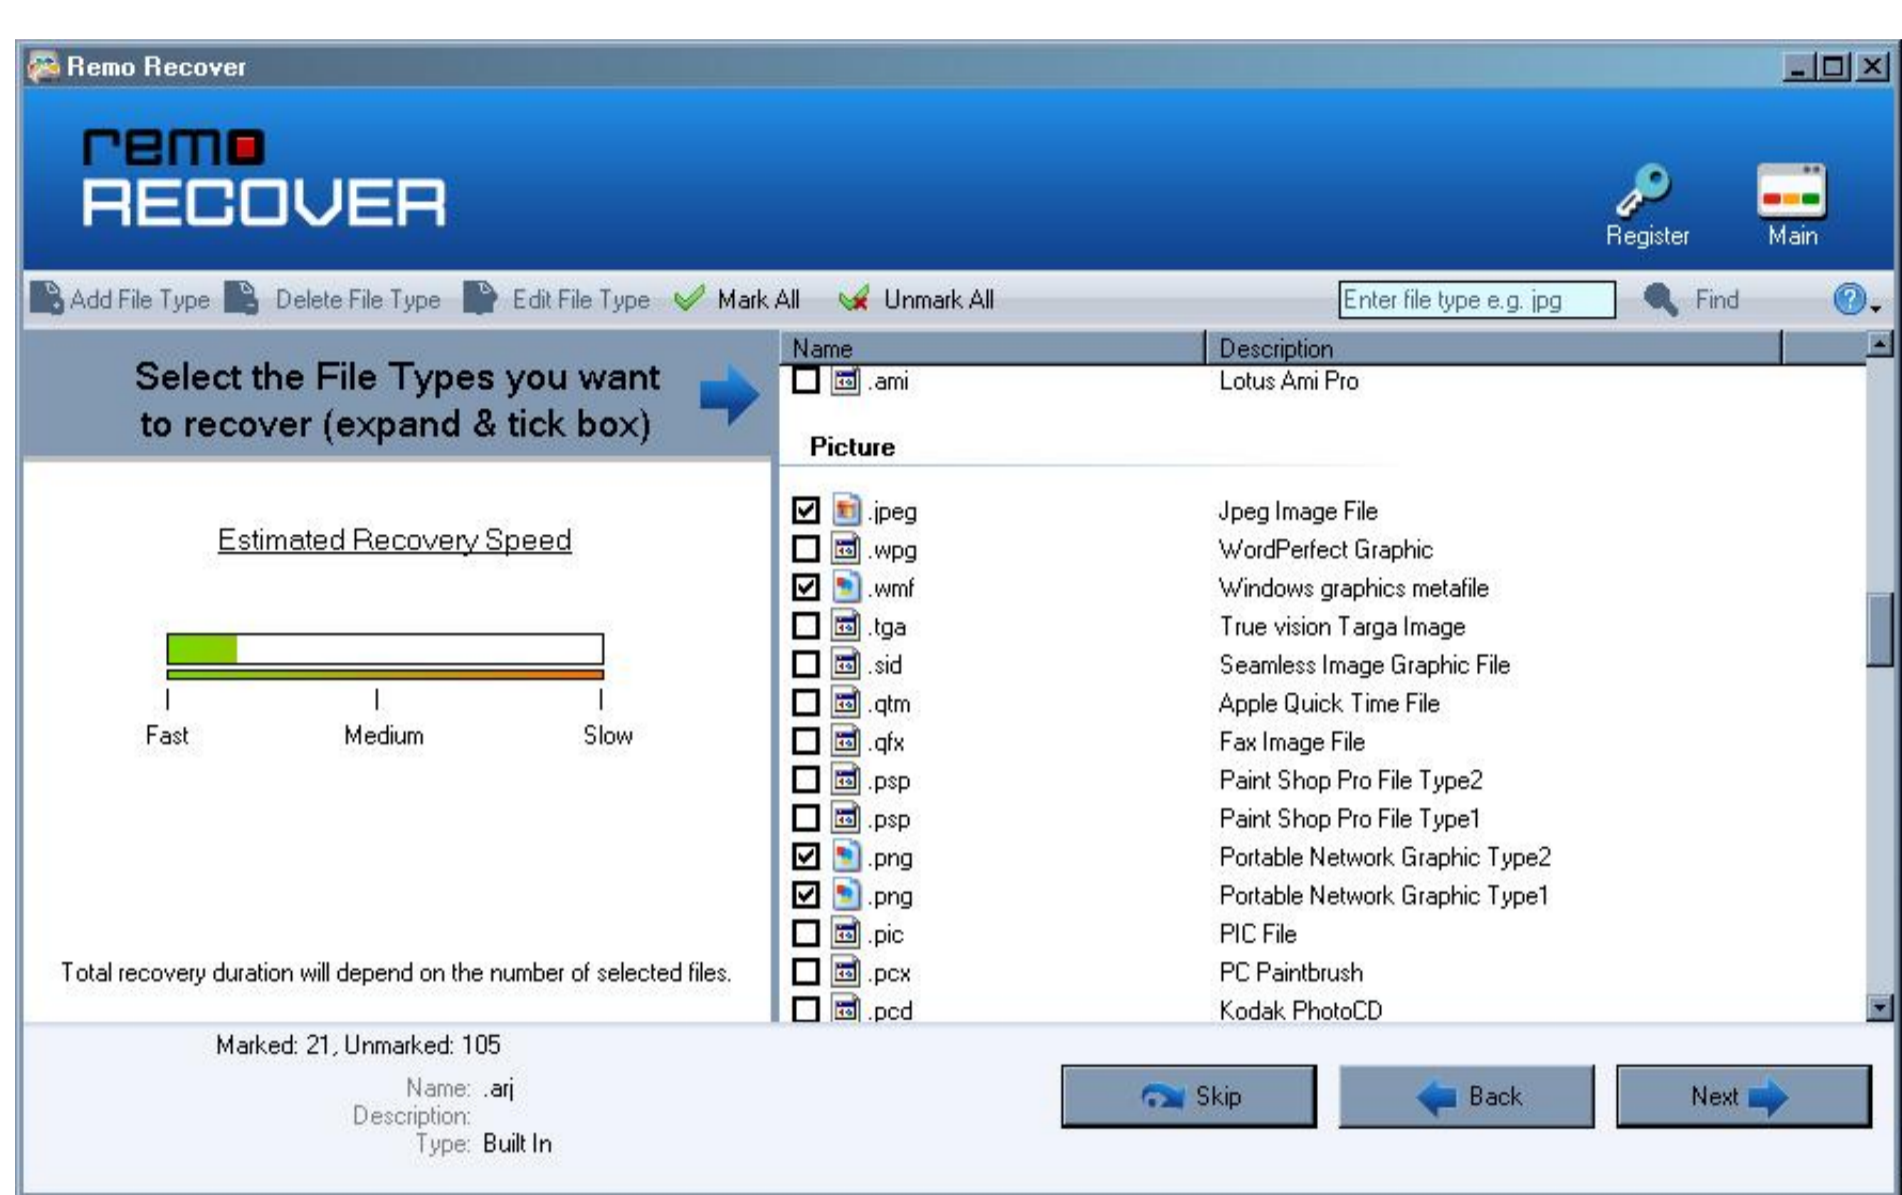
Remo Recover

remo
RECOVER

Register
Main

Add File Type
Delete File Type
Edit File Type
Mark All
Unmark All
Enter file type e.g. jpg
Find

Select the File Types you want to recover (expand & tick box)

Estimated Recovery Speed

Fast
Medium
Slow

Total recovery duration will depend on the number of selected files.

| Name | Description |
|---|---|
| .ami | Lotus Ami Pro |
| **Picture** | |
| .jpeg | Jpeg Image File |
| .wpg | WordPerfect Graphic |
| .wmf | Windows graphics metafile |
| .tga | True vision Targa Image |
| .sid | Seamless Image Graphic File |
| .qtm | Apple Quick Time File |
| .qfx | Fax Image File |
| .psp | Paint Shop Pro File Type2 |
| .psp | Paint Shop Pro File Type1 |
| .png | Portable Network Graphic Type2 |
| .png | Portable Network Graphic Type1 |
| .pic | PIC File |
| .pcx | PC Paintbrush |
| .pcd | Kodak PhotoCD |

Marked: 21, Unmarked: 105

Name: .arj
Description:
Type: Built In

Skip
Back
Next